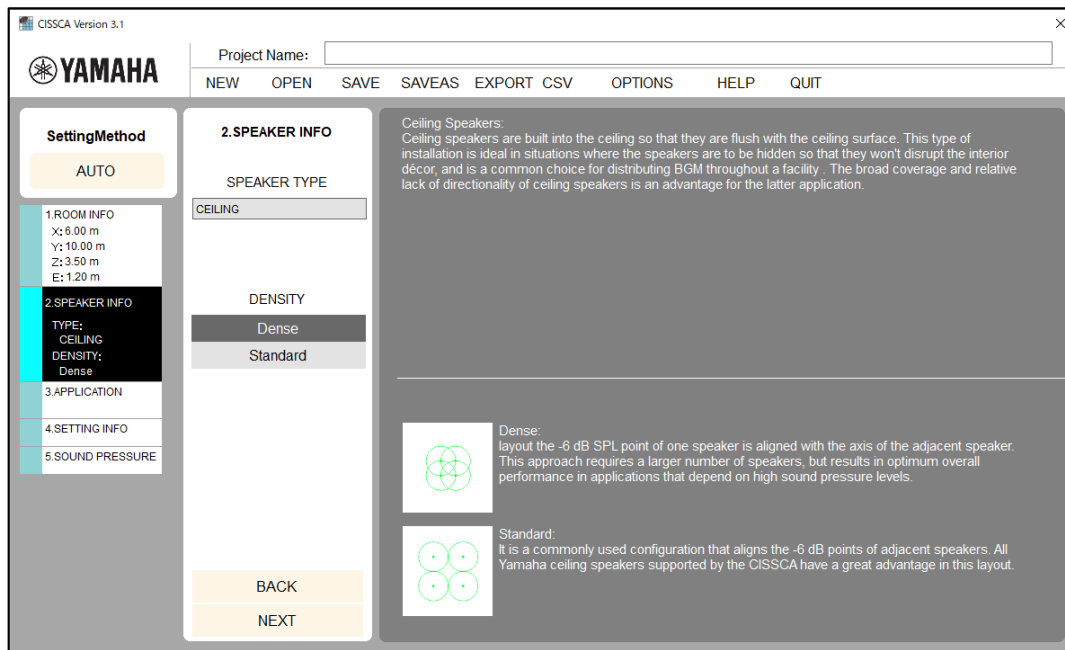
CISSCA Version 3.1

×

YAMAHA

Project Name:

NEW OPEN SAVE SAVEAS EXPORT CSV OPTIONS HELP QUIT

SettingMethod

AUTO

1.ROOM INFO
X: 6.00 m
Y: 10.00 m
Z: 3.50 m
E: 1.20 m

2.SPEAKER INFO
TYPE:
CEILING
DENSITY:
Dense

3.APPLICATION

4.SETTING INFO

5.SOUND PRESSURE

2.SPEAKER INFO

SPEAKER TYPE

CEILING

DENSITY

Dense

Standard

BACK

NEXT

Ceiling Speakers:
Ceiling speakers are built into the ceiling so that they are flush with the ceiling surface. This type of installation is ideal in situations where the speakers are to be hidden so that they won't disrupt the interior décor, and is a common choice for distributing BGM throughout a facility . The broad coverage and relative lack of directionality of ceiling speakers is an advantage for the latter application.

Dense:
layout the -6 dB SPL point of one speaker is aligned with the axis of the adjacent speaker. This approach requires a larger number of speakers, but results in optimum overall performance in applications that depend on high sound pressure levels.

Standard:
It is a commonly used configuration that aligns the -6 dB points of adjacent speakers. All Yamaha ceiling speakers supported by the CISSCA have a great advantage in this layout.